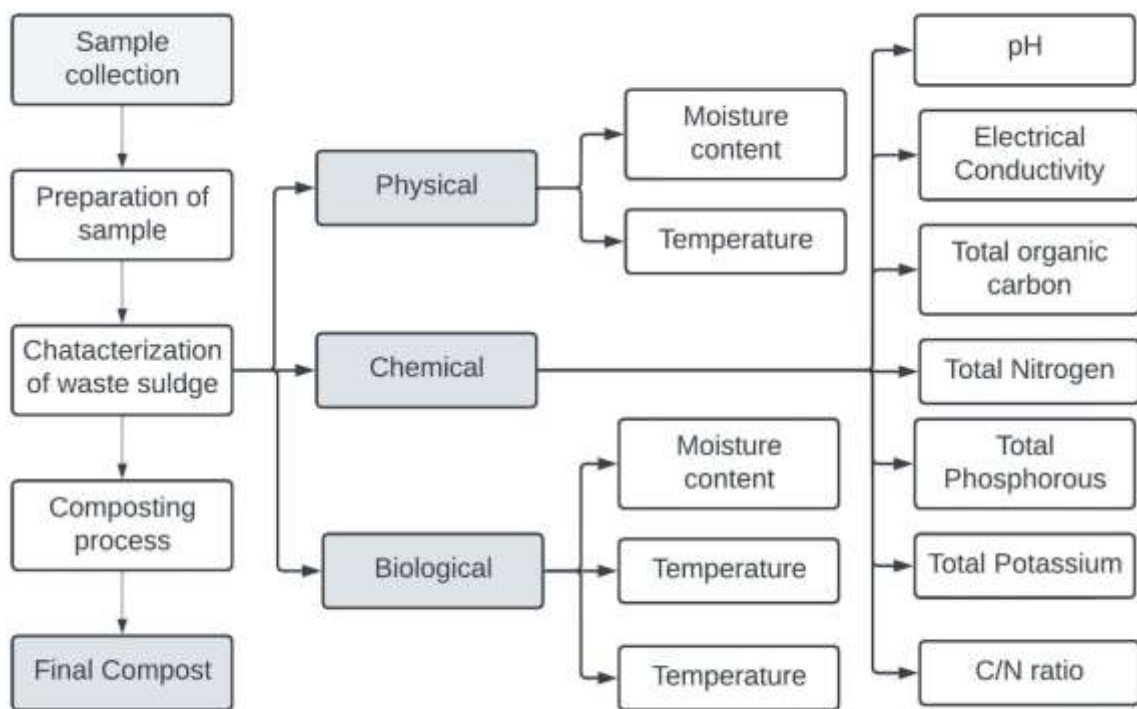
Sample collection

Preparation of sample

Chatacterization of waste suldge

Composting process

Final Compost

Physical

Chemical

Biological

Moisture content

Temperature

Moisture content

Temperature

Temperature

pH

Electrical Conductivity

Total organic carbon

Total Nitrogen

Total Phosphorous

Total Potassium

C/N ratio